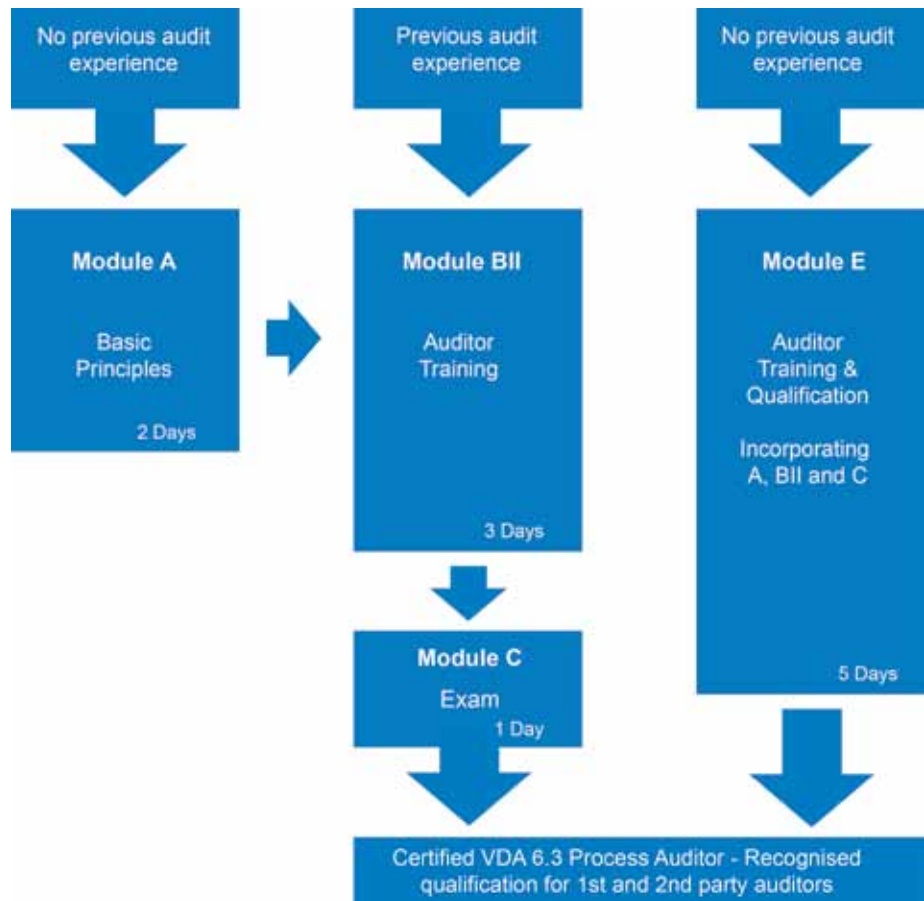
No previous audit experience

Previous audit experience

No previous audit experience

Module A

Basic Principles

2 Days

Module BII

Auditor Training

3 Days

Module E

Auditor Training & Qualification

Incorporating A, BII and C

5 Days

Module C

Exam

1 Day

Certified VDA 6.3 Process Auditor - Recognised qualification for 1st and 2nd party auditors